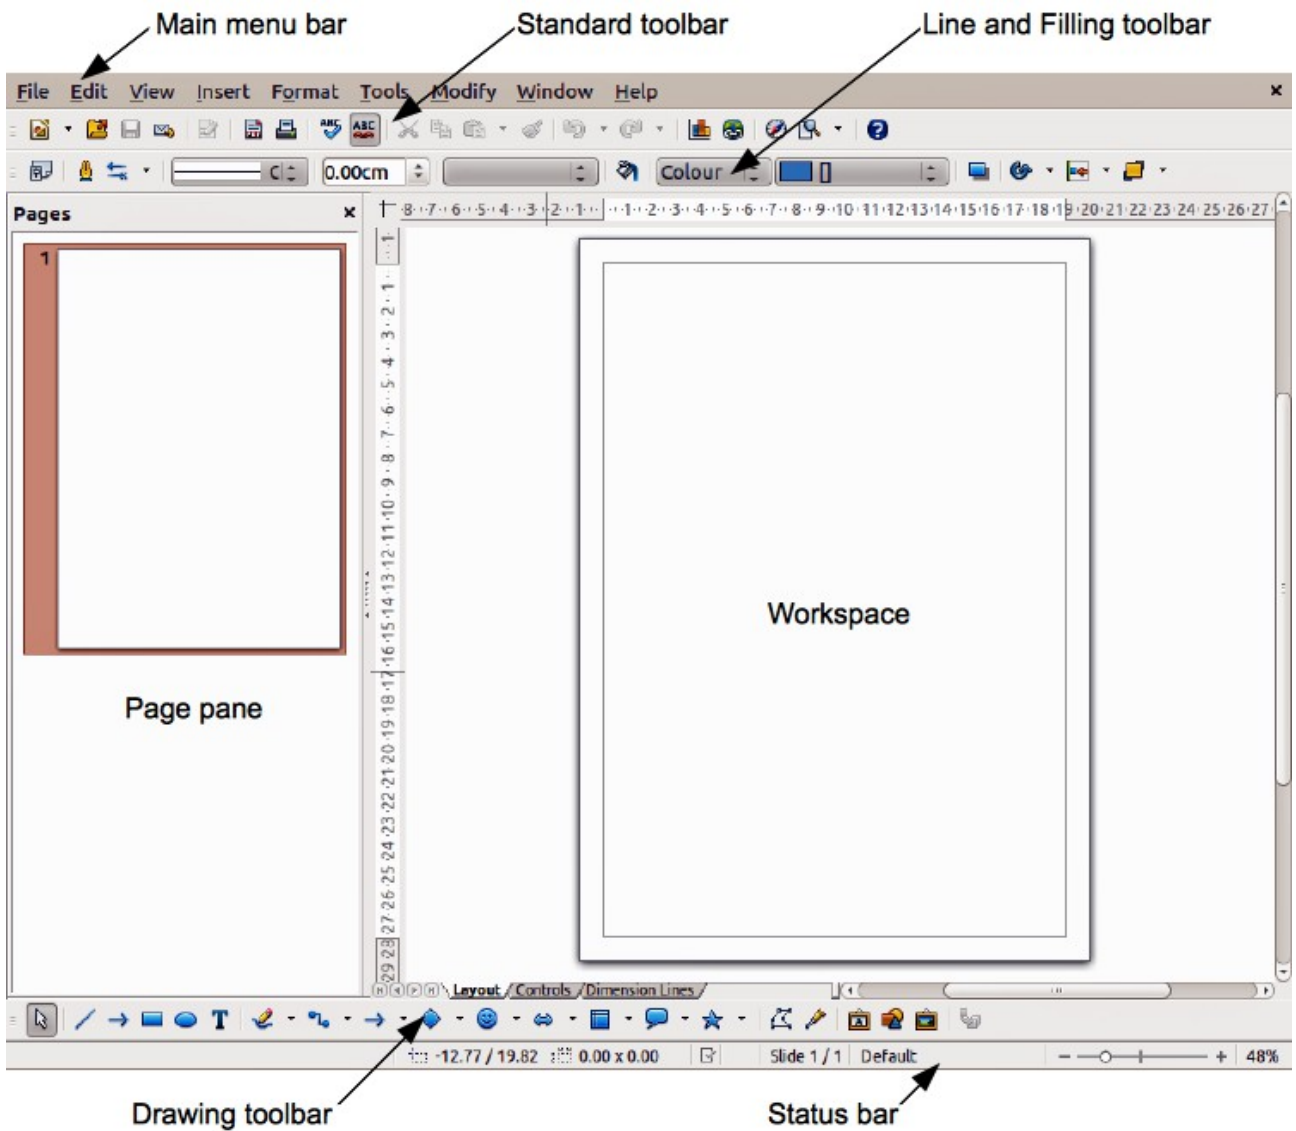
Main menu bar
Standard toolbar
Line and Filling toolbar

File Edit View Insert Format Tools Modify Window Help

0.00cm
Colour

Pages

·8·7·6·5·4·3·2·1· ·1·2·3·4·5·6·7·8·9·10·11·12·13·14·15·16·17·18·19·20·21·22·23·24·25·26·27·

1

Workspace

Page pane

Layout / Controls / Dimension Lines /

-12.77 / 19.82   0.00 x 0.00   Slide 1 / 1   Default   48%

Drawing toolbar
Status bar